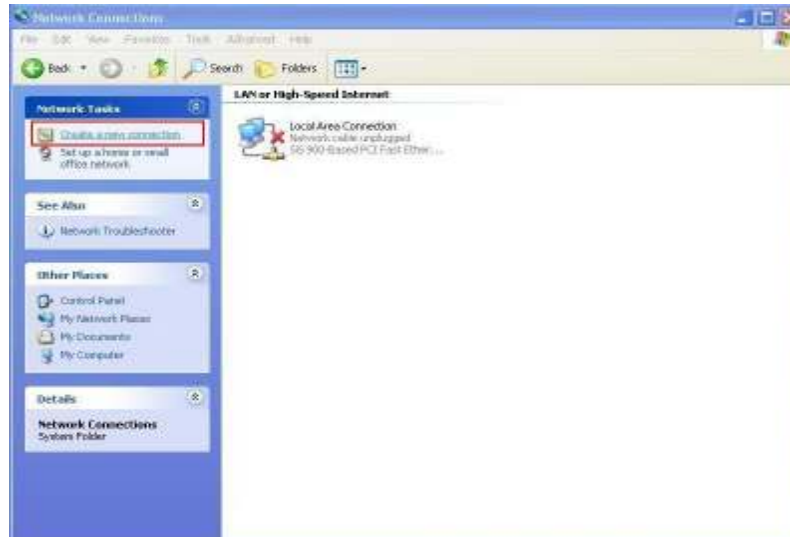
Network Connections

File Edit View Favorites Tools Advanced Help

Back Search Folders

Network Tasks

Create a new connection

Set up a home or small office network

See Also

Network Troubleshooter

Other Places

Control Panel

My Network Places

My Documents

My Computer

Details

Network Connections

System Folder

LAN or High-Speed Internet

Local Area Connection

Network cable unplugged

SiS 900-Based PCI Fast Ether ...